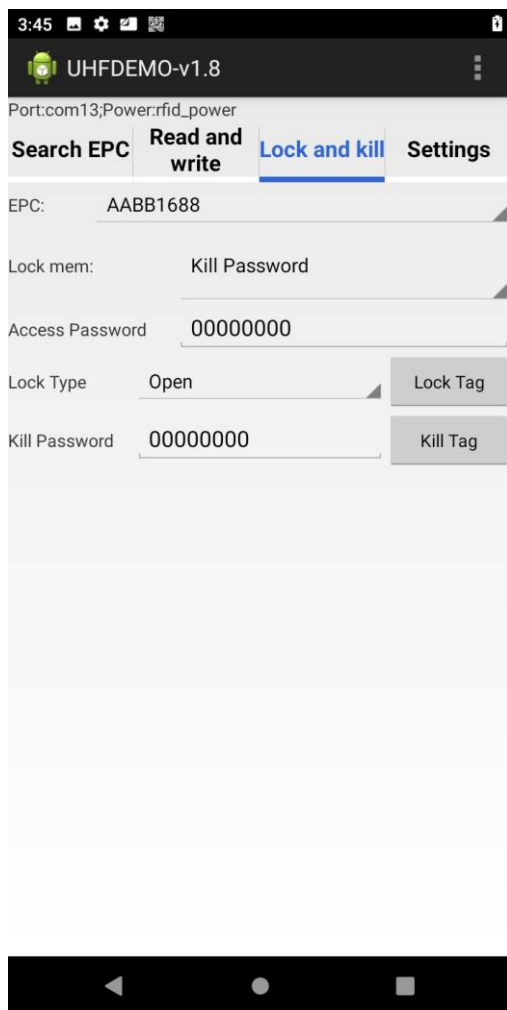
3:45

UHFDEMO-v1.8

Port:com13;Power:rfid_power

Search EPC
Read and write
Lock and kill
Settings

EPC: AABB1688

Lock mem: Kill Password

Access Password 00000000

Lock Type Open
Lock Tag

Kill Password 00000000
Kill Tag